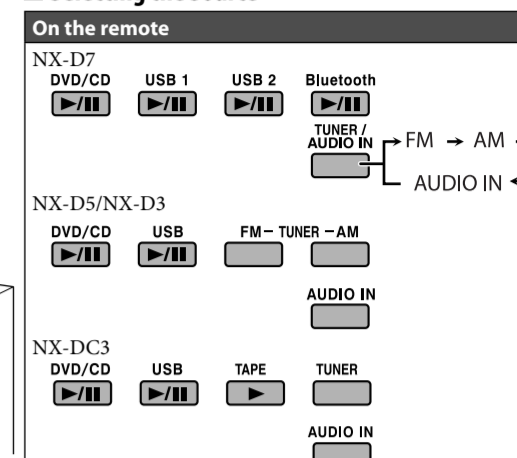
On the remote

NX-D7

DVD/CD ►/II

USB 1 ►/II

USB 2 ►/II

Bluetooth ►/II

TUNER / AUDIO IN → FM → AM

AUDIO IN

NX-D5/NX-D3

DVD/CD ►/II

USB ►/II

FM – TUNER – AM

AUDIO IN

NX-DC3

DVD/CD ►/II

USB ►/II

TAPE ►

TUNER

AUDIO IN